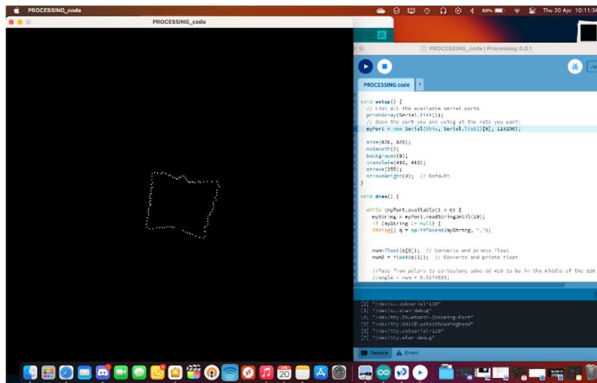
PROCESSING_code
PROCESSING_code
PROCESSING_code | Processing 4.0.1
PROCESSING_code
Thu 20 Apr 10:11:3

void setup() {
  // List all the available serial ports
  printArray(Serial.list());
  // Open the port you are using at the rate you want:
  myPort = new Serial(this, Serial.list()[8], 115200);

  size(800, 800);
  noSmooth(3);
  background(0);
  translate(400, 400);
  stroke(255);
  strokeWeight(3);  // Default
}

void draw() {

  while (myPort.available() > 0) {
    myString = myPort.readStringUntil(10);
    if (myString != null) {
    String[] q = splitTokens(myString, ",");

    num1=float(q[0]);  // Converts and prints float
    num2 = float(q[1]);  // Converts and prints float

    //Pass from polars to cartesians adns dd 410 to be in the middle of the SCR
    //angle = num * 0.0174533;

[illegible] "/dev/cu.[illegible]serial-110"
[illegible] "/dev/cu.wlan-debug"
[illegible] "/dev/tty.Bluetooth-Incoming-Port"
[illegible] "/dev/tty.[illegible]"
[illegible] "/dev/tty.usbserial-110"
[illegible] "/dev/tty.wlan-debug"

Console  Errors